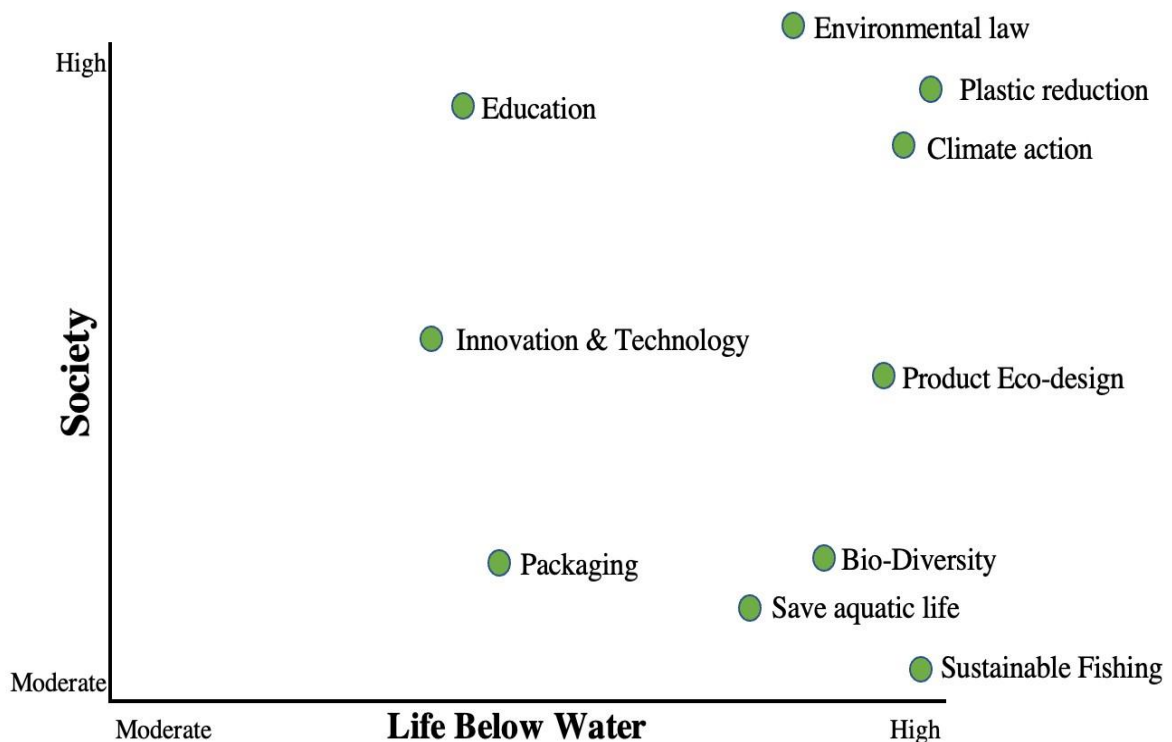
Environmental law

High

Education

Plastic reduction

Climate action

Society

Innovation & Technology

Product Eco-design

Packaging

Bio-Diversity

Save aquatic life

Moderate

Sustainable Fishing

Moderate

Life Below Water

High